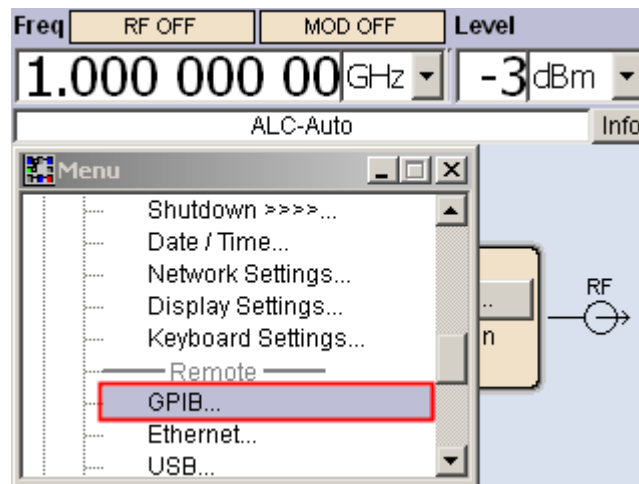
Freq RF OFF MOD OFF Level

1.000 000 00 GHz -3 dBm

ALC-Auto Info

Menu

Shutdown >>>>...
Date / Time...
Network Settings...
Display Settings...
Keyboard Settings...
Remote
GPIB...
Ethernet...
USB...

n

RF